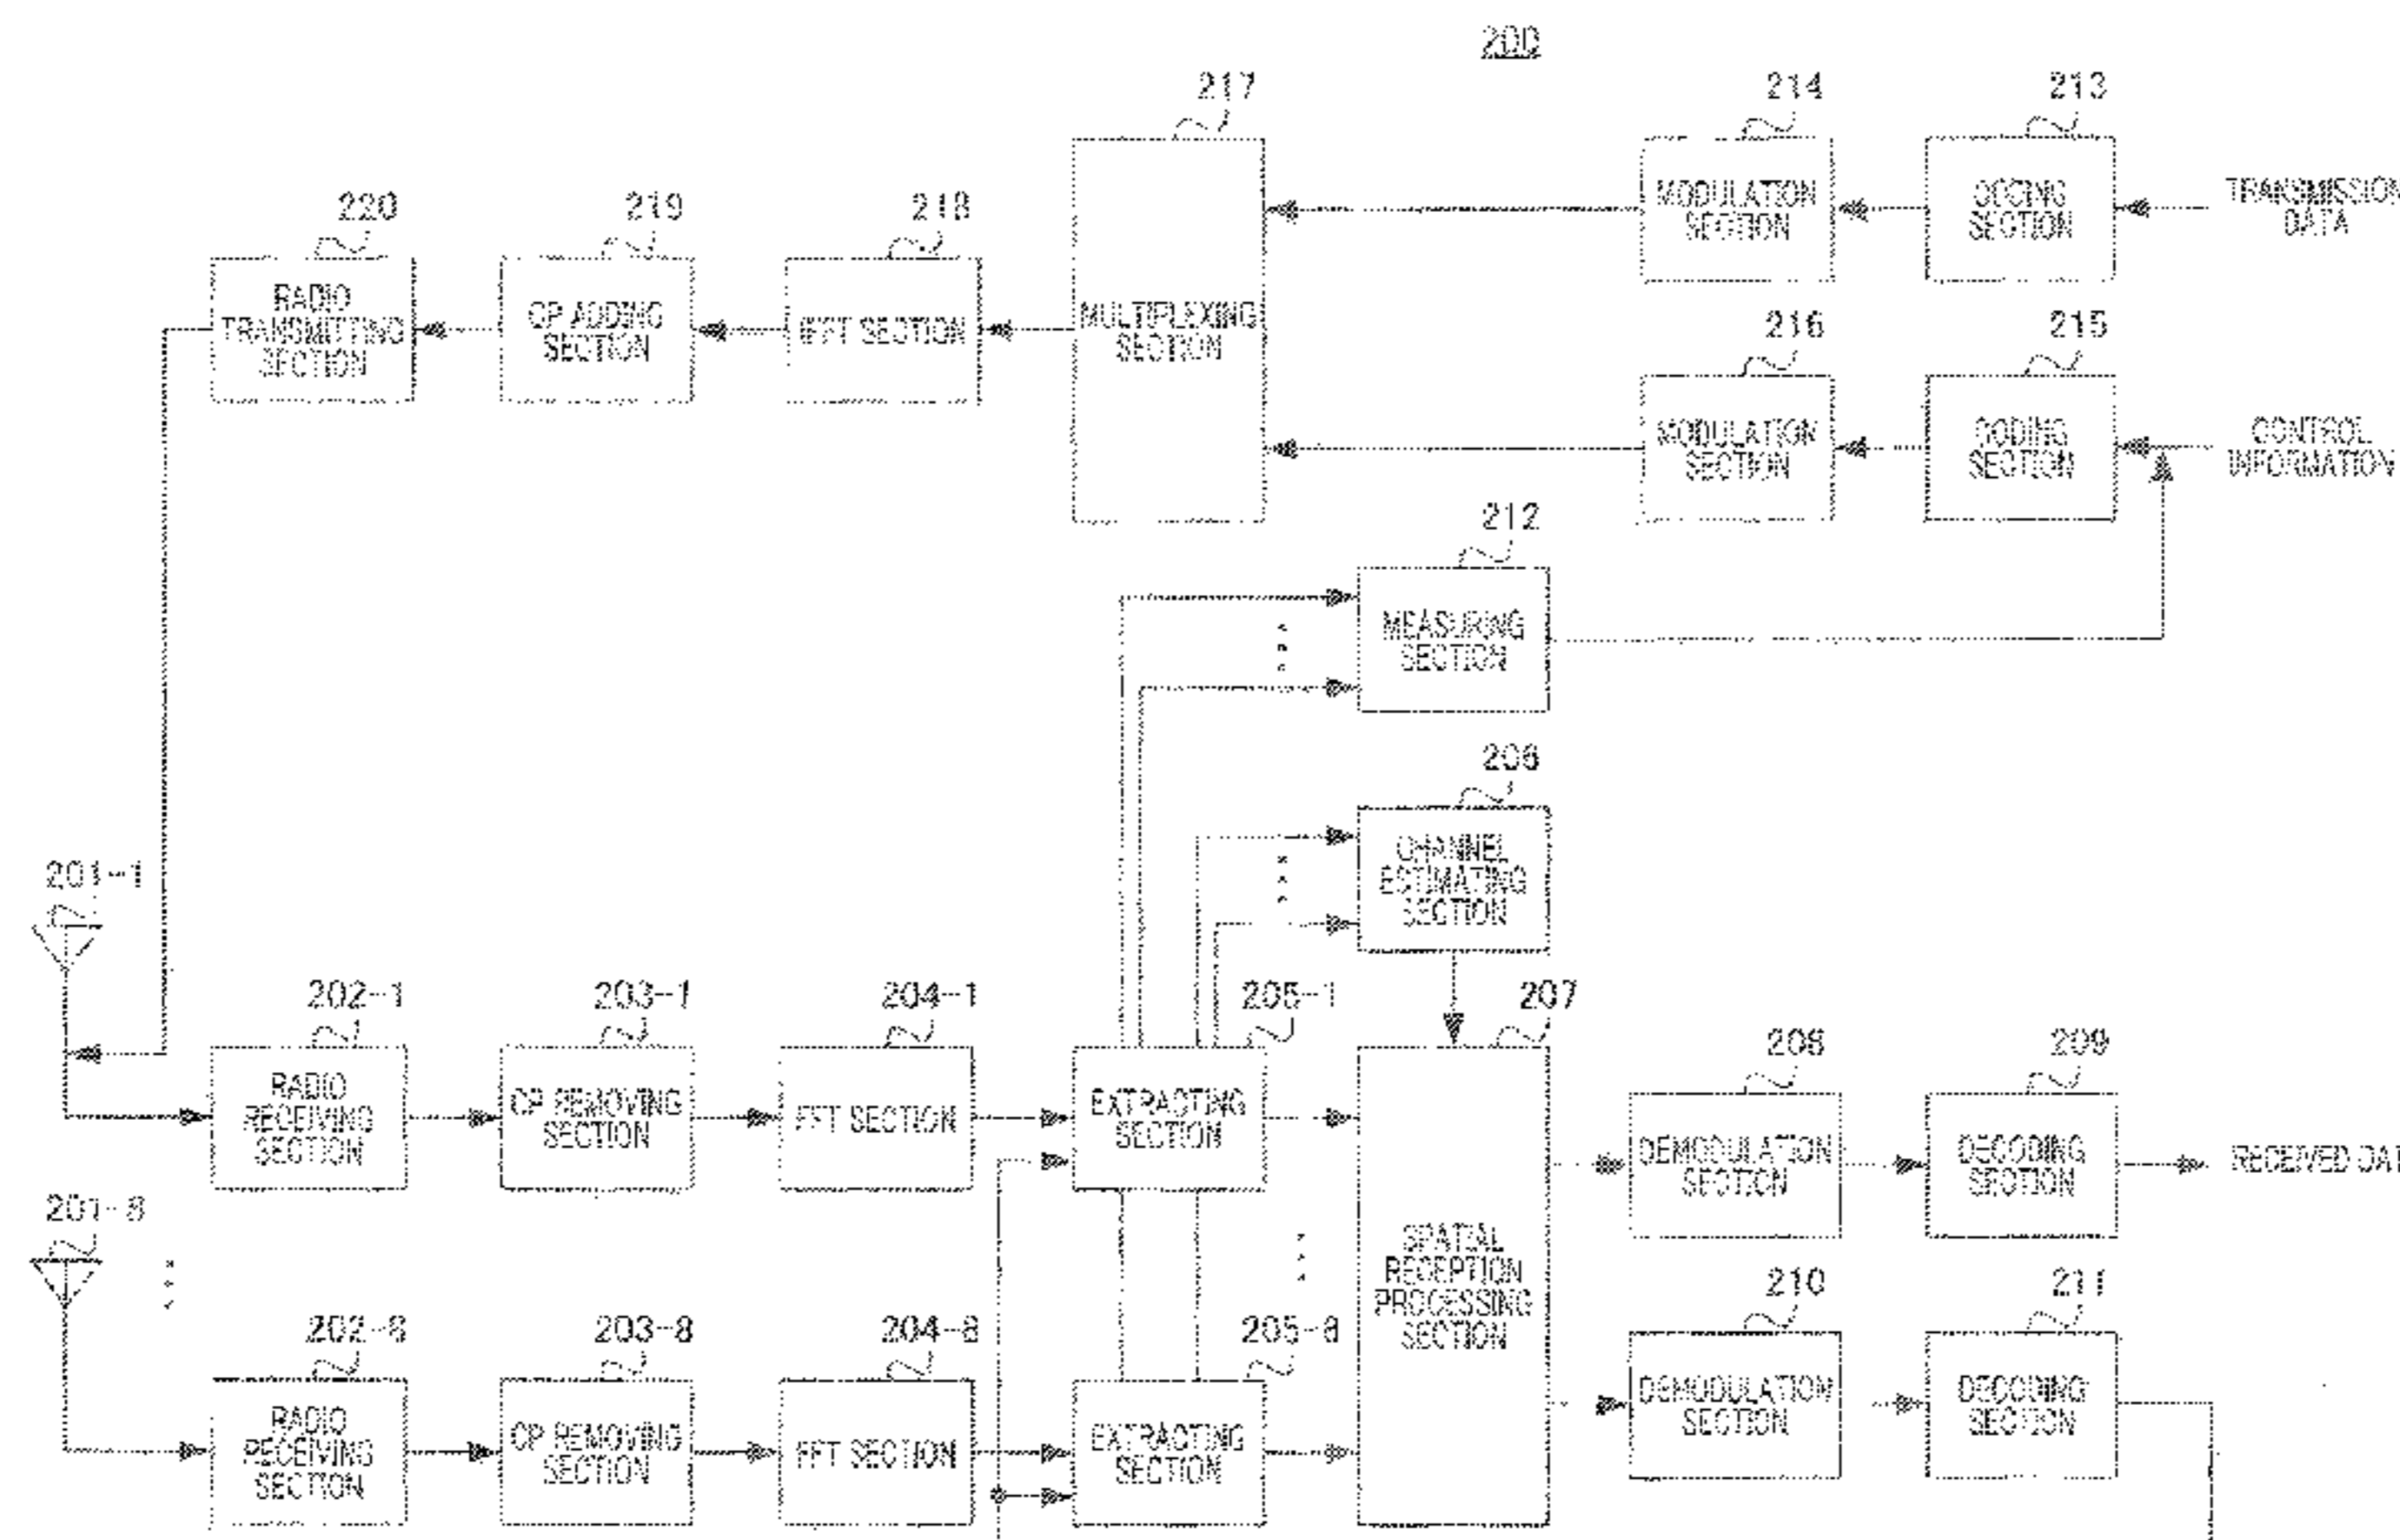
200

217

214

213

220

219

218

RADIO TRANSMITTING SECTION

CP ADDING SECTION

IFFT SECTION

MULTIPLEXING SECTION

MODULATION SECTION

CODING SECTION

TRANSMISSION DATA

216

215

MODULATION SECTION

CODING SECTION

CONTROL INFORMATION

212

MEASURING SECTION

206

CHANNEL ESTIMATING SECTION

201-1

202-1

203-1

204-1

205-1

207

208

209

RADIO RECEIVING SECTION

CP REMOVING SECTION

FFT SECTION

EXTRACTING SECTION

SPATIAL RECEPTION PROCESSING SECTION

DEMODULATION SECTION

DECODING SECTION

RECEIVED DAT

201-8

210

211

202-8

203-8

204-8

205-8

RADIO RECEIVING SECTION

CP REMOVING SECTION

FFT SECTION

EXTRACTING SECTION

DEMODULATION SECTION

DECODING SECTION